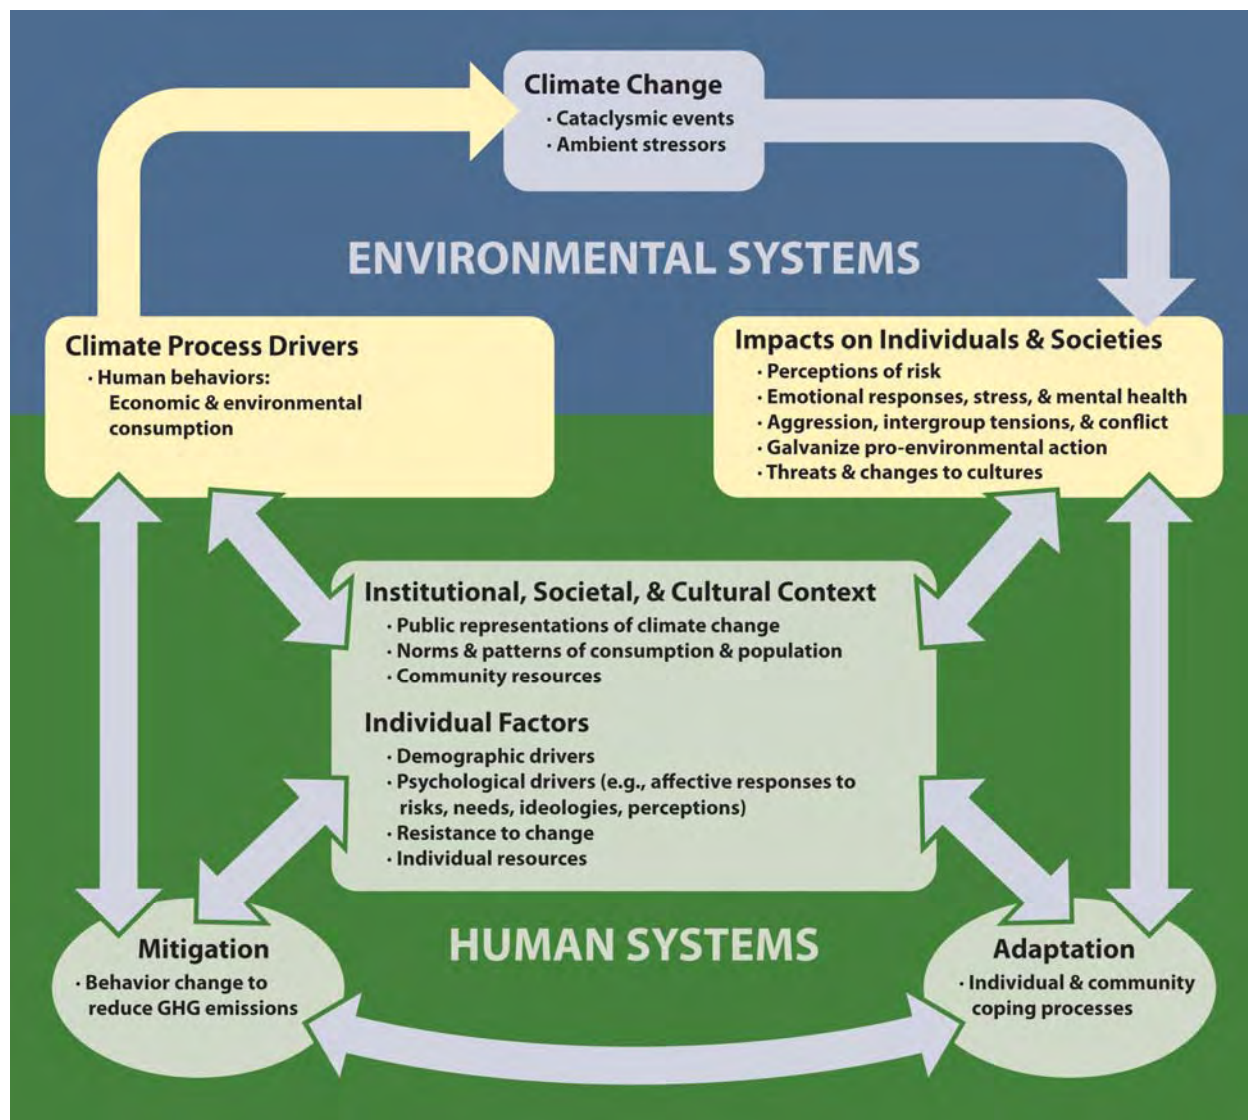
Climate Change
· Cataclysmic events
· Ambient stressors

ENVIRONMENTAL SYSTEMS

Climate Process Drivers
· Human behaviors: Economic & environmental consumption

Impacts on Individuals & Societies
· Perceptions of risk
· Emotional responses, stress, & mental health
· Aggression, intergroup tensions, & conflict
· Galvanize pro-environmental action
· Threats & changes to cultures

Institutional, Societal, & Cultural Context
· Public representations of climate change
· Norms & patterns of consumption & population
· Community resources

Individual Factors
· Demographic drivers
· Psychological drivers (e.g., affective responses to risks, needs, ideologies, perceptions)
· Resistance to change
· Individual resources

Mitigation
· Behavior change to reduce GHG emissions

HUMAN SYSTEMS

Adaptation
· Individual & community coping processes